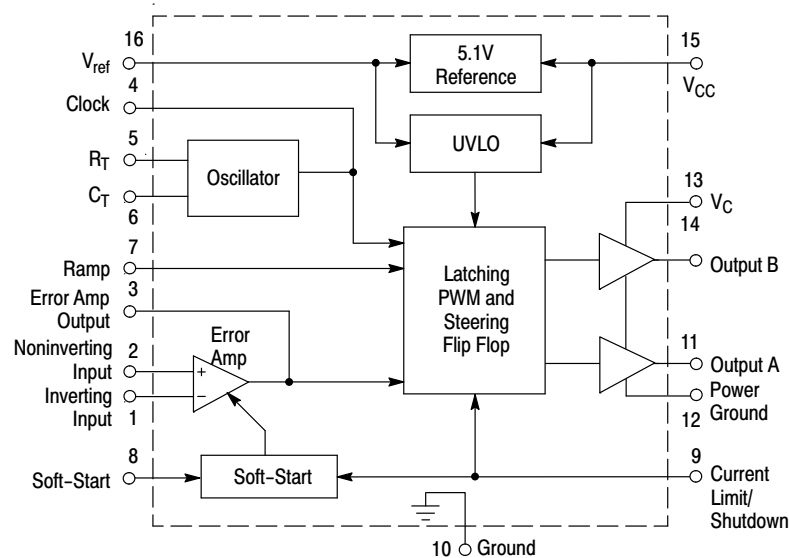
16
$V_{ref}$
4
Clock
5
$R_T$
$C_T$
6
Oscillator
5.1V Reference
UVLO
15
$V_{CC}$
13
$V_C$
14
Output B
7
Ramp
3
Error Amp Output
Latching PWM and Steering Flip Flop
Error Amp
2
Noninverting Input
+
−
Inverting Input
1
11
Output A
Power Ground
12
8
Soft-Start
Soft-Start
9
Current Limit/ Shutdown
10
Ground